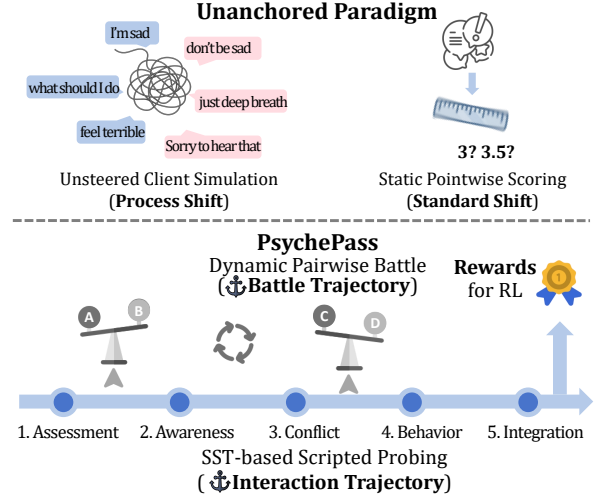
Unanchored Paradigm

I'm sad
don't be sad
what should I do
just deep breath
feel terrible
Sorry to hear that

3? 3.5?

Unsteered Client Simulation
(Process Shift)

Static Pointwise Scoring
(Standard Shift)

PsychePass
Dynamic Pairwise Battle
(⚓Battle Trajectory)

Rewards for RL

1

A B C D

1. Assessment 2. Awareness 3. Conflict 4. Behavior 5. Integration

SST-based Scripted Probing
(⚓Interaction Trajectory)